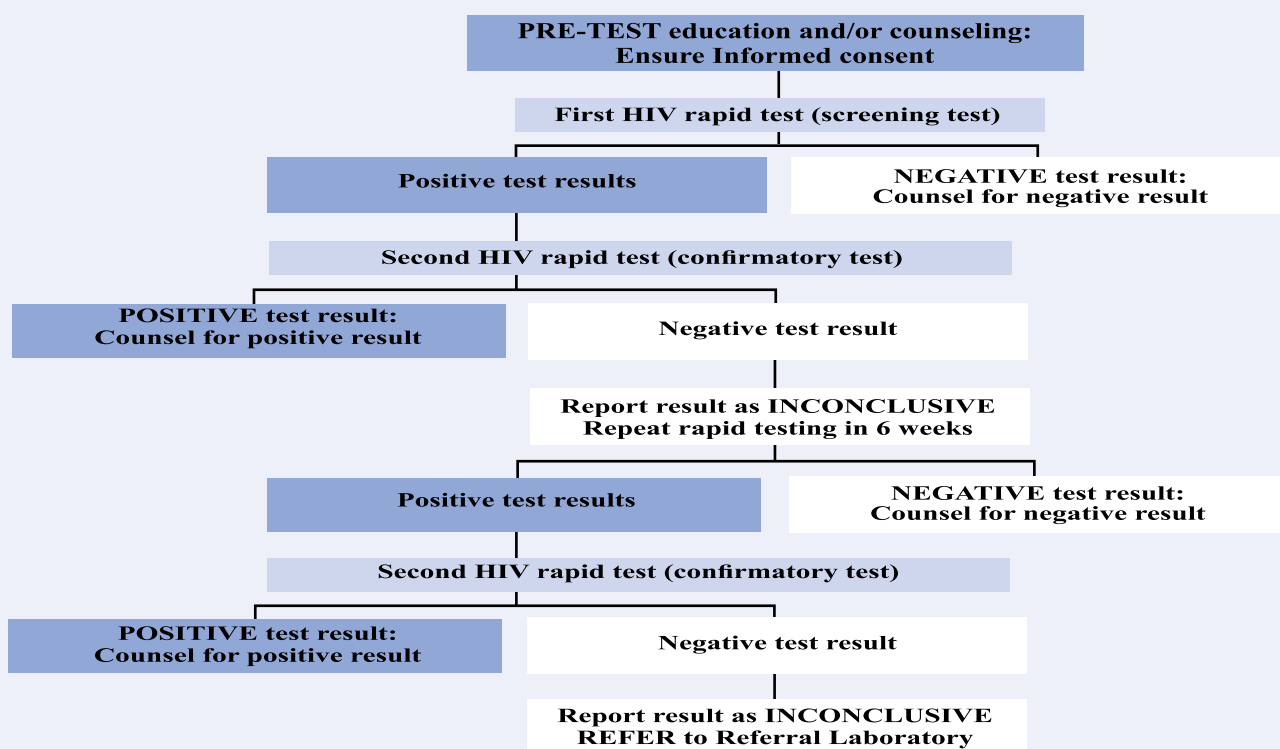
PRE-TEST education and/or counseling:
Ensure Informed consent

First HIV rapid test (screening test)

Positive test results

NEGATIVE test result:
Counsel for negative result

Second HIV rapid test (confirmatory test)

POSITIVE test result:
Counsel for positive result

Negative test result

Report result as INCONCLUSIVE
Repeat rapid testing in 6 weeks

Positive test results

NEGATIVE test result:
Counsel for negative result

Second HIV rapid test (confirmatory test)

POSITIVE test result:
Counsel for positive result

Negative test result

Report result as INCONCLUSIVE
REFER to Referral Laboratory